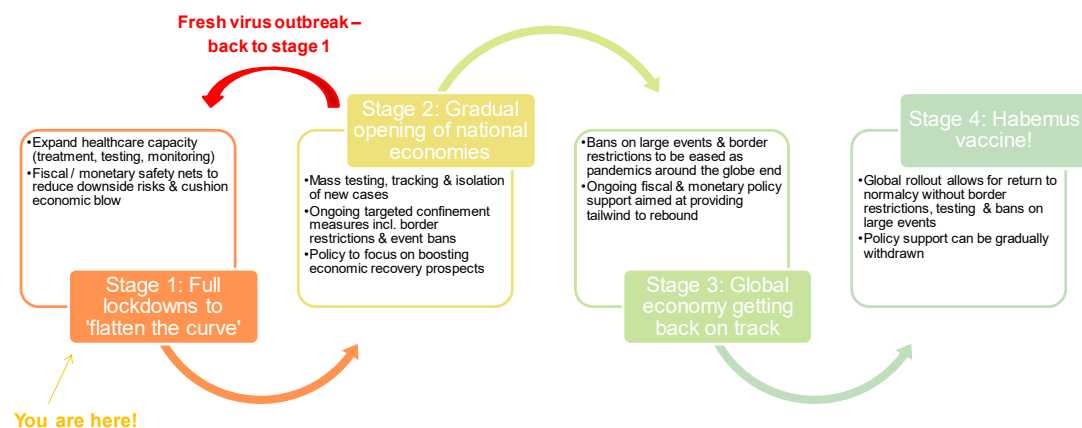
Fresh virus outbreak – back to stage 1

•Expand healthcare capacity (treatment, testing, monitoring)
•Fiscal / monetary safety nets to reduce downside risks & cushion economic blow

Stage 1: Full lockdowns to 'flatten the curve'

You are here!

Stage 2: Gradual opening of national economies

•Mass testing, tracking & isolation of new cases
•Ongoing targeted confinement measures incl. border restrictions & event bans
•Policy to focus on boosting economic recovery prospects

•Bans on large events & border restrictions to be eased as pandemics around the globe end
•Ongoing fiscal & monetary policy support aimed at providing tailwind to rebound

Stage 3: Global economy getting back on track

Stage 4: Habemus vaccine!

•Global rollout allows for return to normalcy without border restrictions, testing & bans on large events
•Policy support can be gradually withdrawn